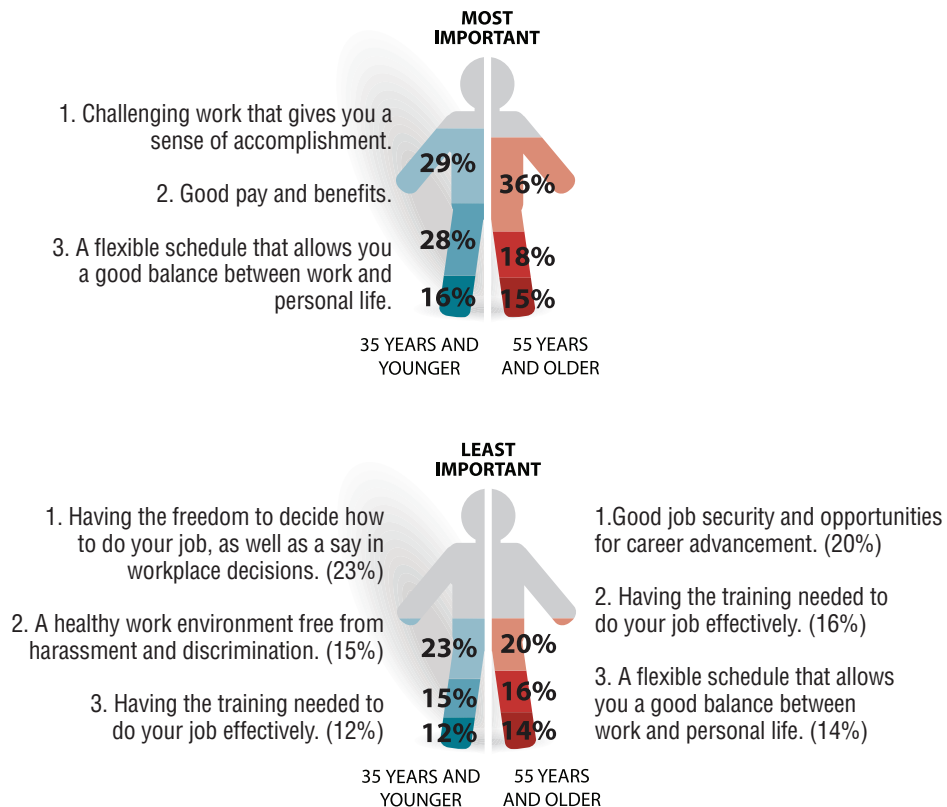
MOST IMPORTANT

1. Challenging work that gives you a sense of accomplishment.

2. Good pay and benefits.

3. A flexible schedule that allows you a good balance between work and personal life.

29%
28%
16%

36%
18%
15%

35 YEARS AND YOUNGER

55 YEARS AND OLDER

LEAST IMPORTANT

1. Having the freedom to decide how to do your job, as well as a say in workplace decisions. (23%)

2. A healthy work environment free from harassment and discrimination. (15%)

3. Having the training needed to do your job effectively. (12%)

23%
15%
12%

20%
16%
14%

1.Good job security and opportunities for career advancement. (20%)

2. Having the training needed to do your job effectively. (16%)

3. A flexible schedule that allows you a good balance between work and personal life. (14%)

35 YEARS AND YOUNGER

55 YEARS AND OLDER